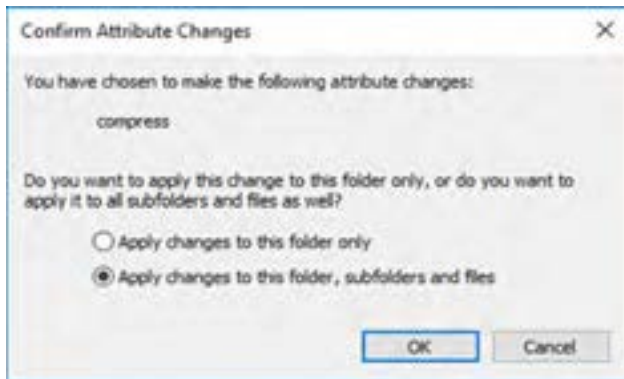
Confirm Attribute Changes

X

You have chosen to make the following attribute changes:

compress

Do you want to apply this change to this folder only, or do you want to apply it to all subfolders and files as well?

Apply changes to this folder only

Apply changes to this folder, subfolders and files

OK

Cancel